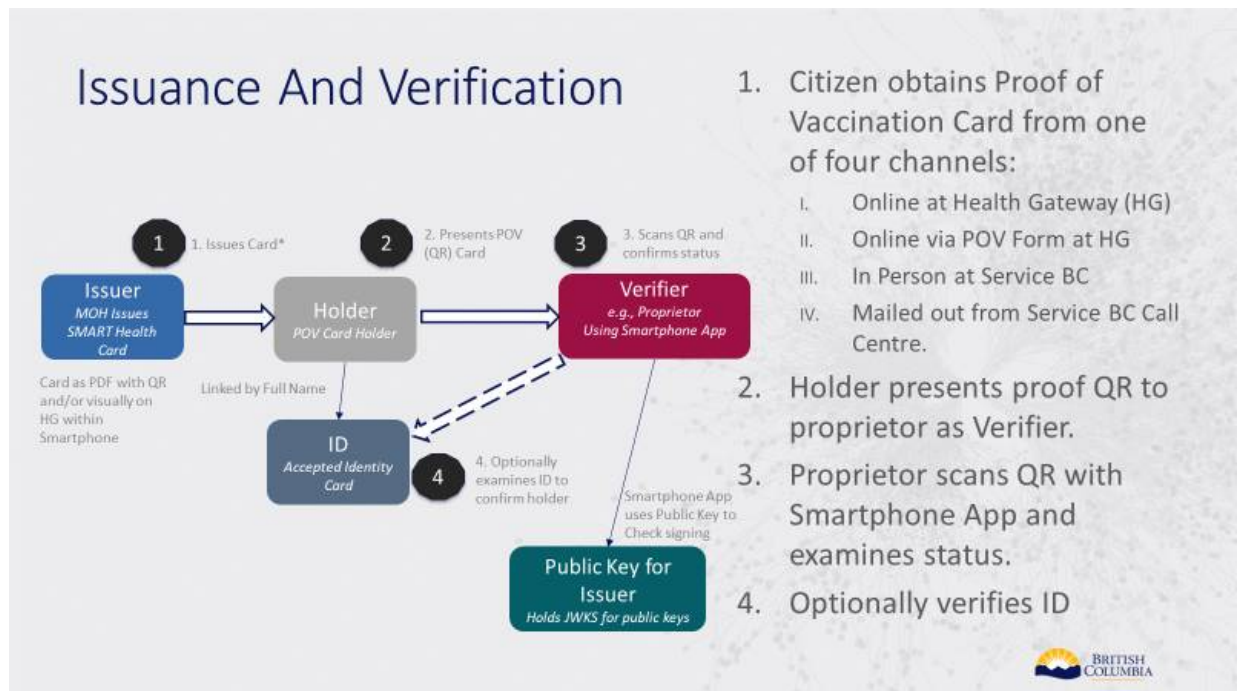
Issuance And Verification

1 1. Issues Card*

2 2. Presents POV (QR) Card

3 3. Scans QR and confirms status

Issuer
MOH Issues SMART Health Card

Holder
POV Card Holder

Verifier
e.g., Proprietor Using Smartphone App

Card as PDF with QR and/or visually on HG within Smartphone

Linked by Full Name

ID
Accepted Identity Card

4 4. Optionally examines ID to confirm holder

Smartphone App uses Public Key to Check signing

Public Key for Issuer
Holds JWKS for public keys

1. Citizen obtains Proof of Vaccination Card from one of four channels:
I. Online at Health Gateway (HG)
II. Online via POV Form at HG
III. In Person at Service BC
IV. Mailed out from Service BC Call Centre.
2. Holder presents proof QR to proprietor as Verifier.
3. Proprietor scans QR with Smartphone App and examines status.
4. Optionally verifies ID

BRITISH COLUMBIA